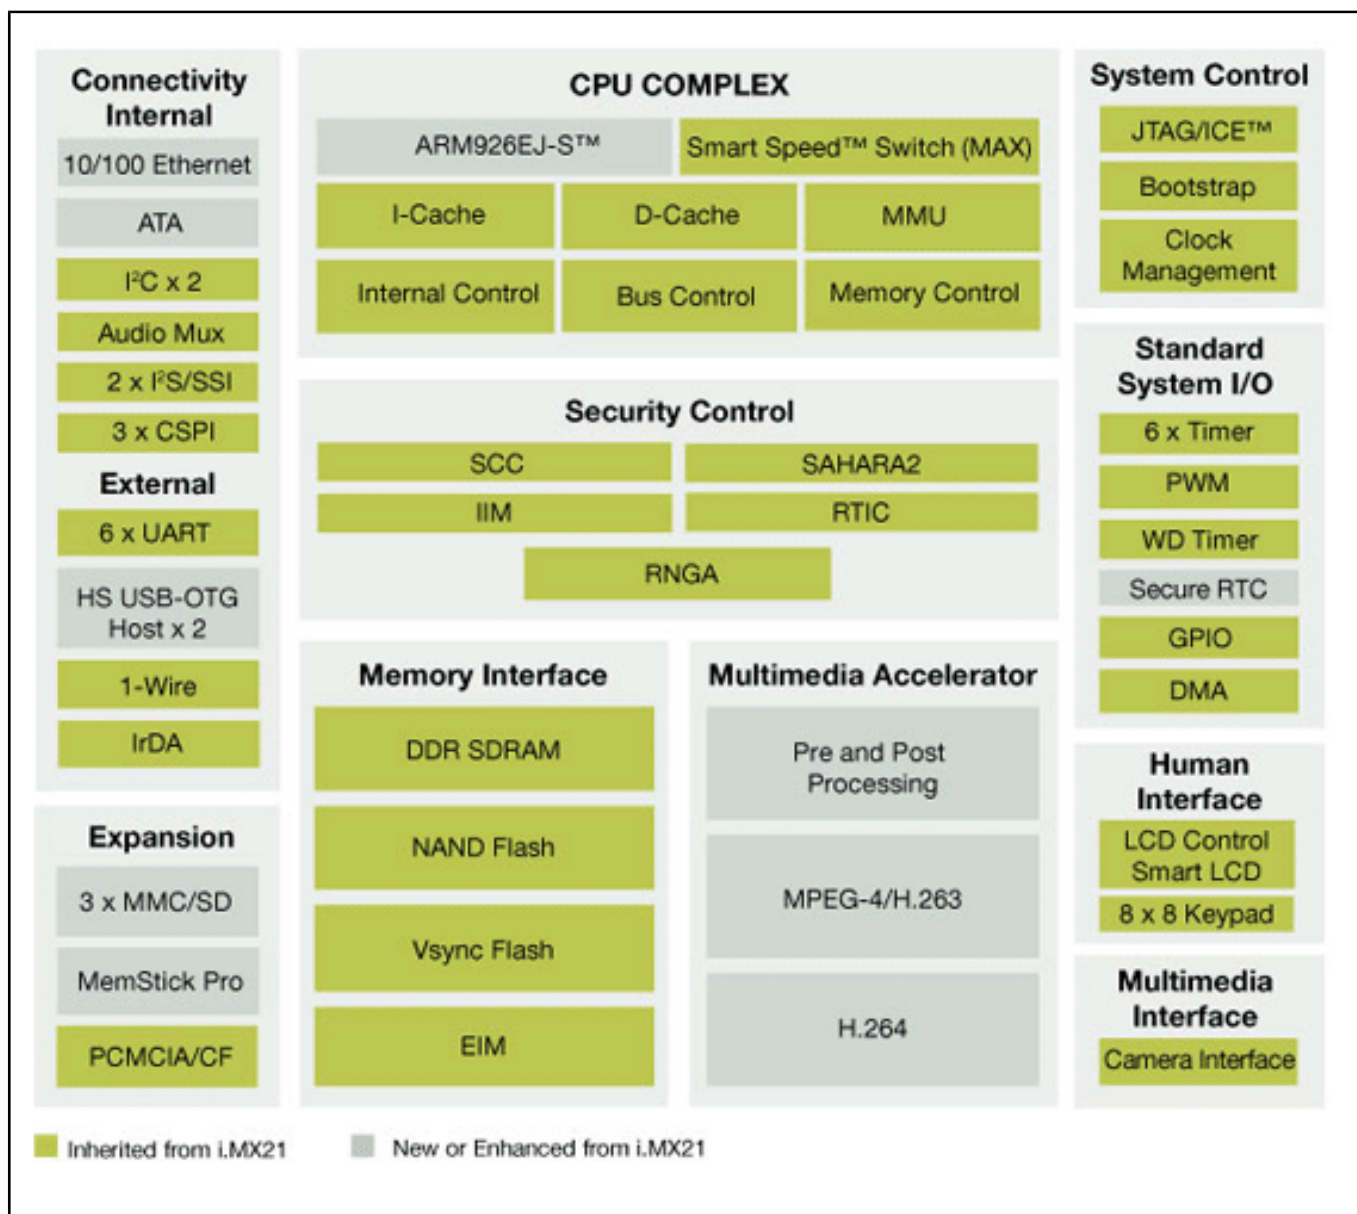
Connectivity Internal

10/100 Ethernet

ATA

I²C x 2

Audio Mux

2 x I²S/SSI

3 x CSPI

External

6 x UART

HS USB-OTG Host x 2

1-Wire

IrDA

Expansion

3 x MMC/SD

MemStick Pro

PCMCIA/CF

CPU COMPLEX

ARM926EJ-S™

Smart Speed™ Switch (MAX)

I-Cache

D-Cache

MMU

Internal Control

Bus Control

Memory Control

Security Control

SCC

SAHARA2

IIM

RTIC

RNGA

Memory Interface

DDR SDRAM

NAND Flash

Vsync Flash

EIM

Multimedia Accelerator

Pre and Post Processing

MPEG-4/H.263

H.264

System Control

JTAG/ICE™

Bootstrap

Clock Management

Standard System I/O

6 x Timer

PWM

WD Timer

Secure RTC

GPIO

DMA

Human Interface

LCD Control Smart LCD

8 x 8 Keypad

Multimedia Interface

Camera Interface

Inherited from i.MX21

New or Enhanced from i.MX21